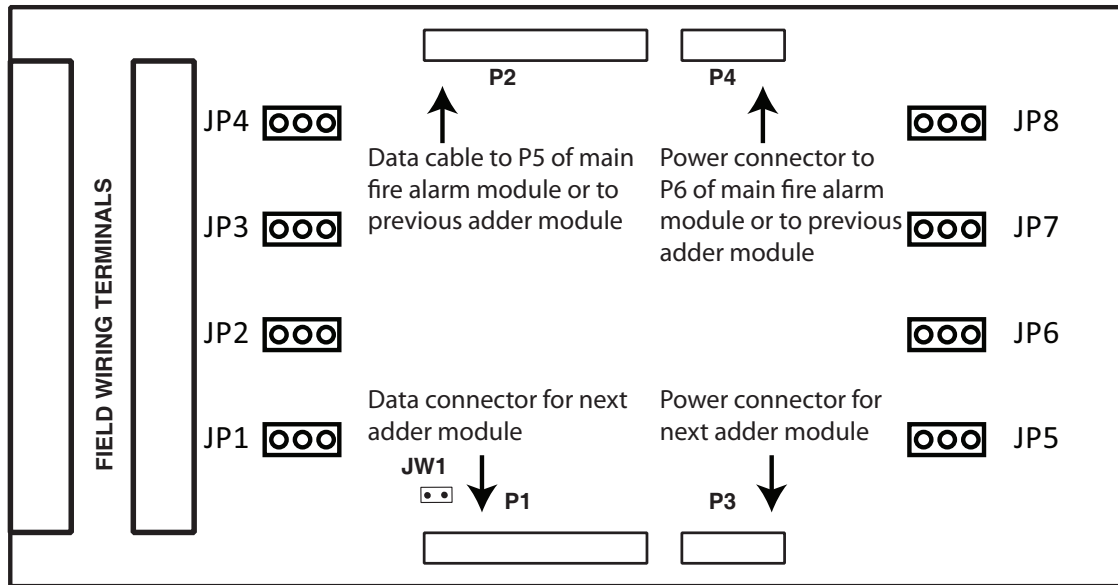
P2

P4

JP4

Data cable to P5 of main fire alarm module or to previous adder module

Power connector to P6 of main fire alarm module or to previous adder module

JP8

FIELD WIRING TERMINALS

JP3

JP7

JP2

JP6

JP1

Data connector for next adder module

Power connector for next adder module

JP5

JW1

P1

P3